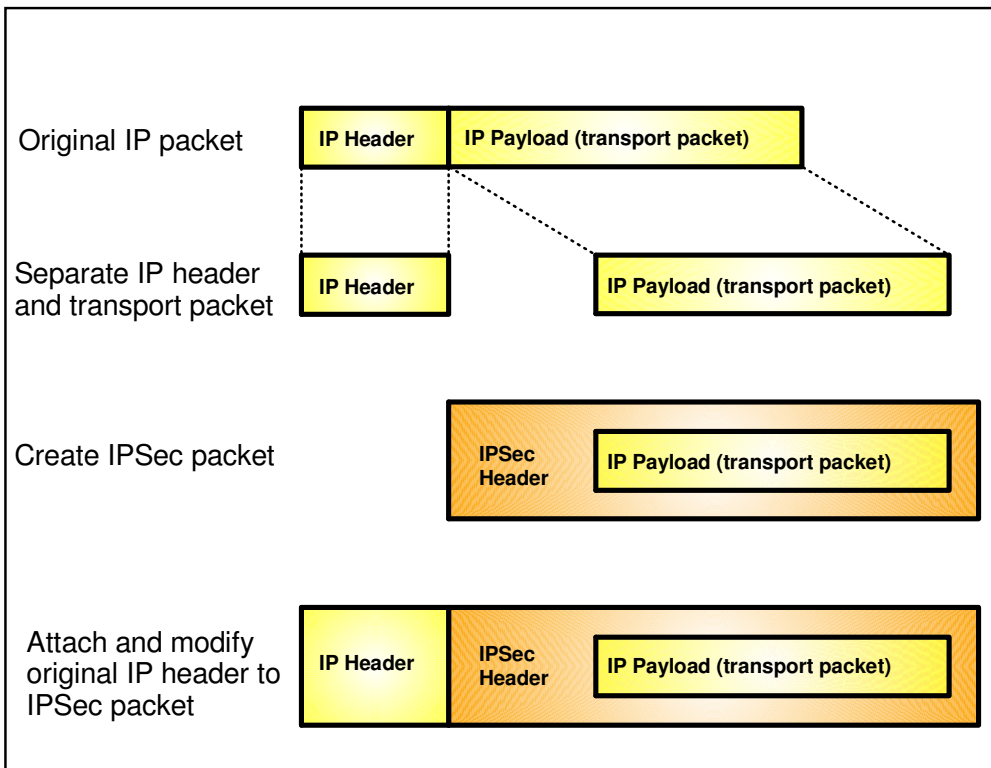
Original IP packet

IP Header

IP Payload (transport packet)

Separate IP header and transport packet

IP Header

IP Payload (transport packet)

Create IPSec packet

IPSec Header

IP Payload (transport packet)

Attach and modify original IP header to IPSec packet

IP Header

IPSec Header

IP Payload (transport packet)